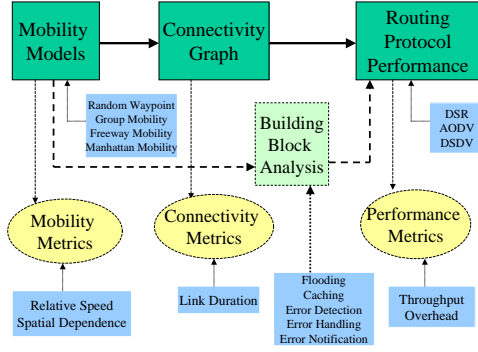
Mobility Models

Connectivity Graph

Routing Protocol Performance

Random Waypoint
Group Mobility
Freeway Mobility
Manhattan Mobility

Building Block Analysis

DSR
AODV
DSDV

Mobility Metrics

Connectivity Metrics

Performance Metrics

Relative Speed
Spatial Dependence

Link Duration

Flooding
Caching
Error Detection
Error Handling
Error Notification

Throughput
Overhead